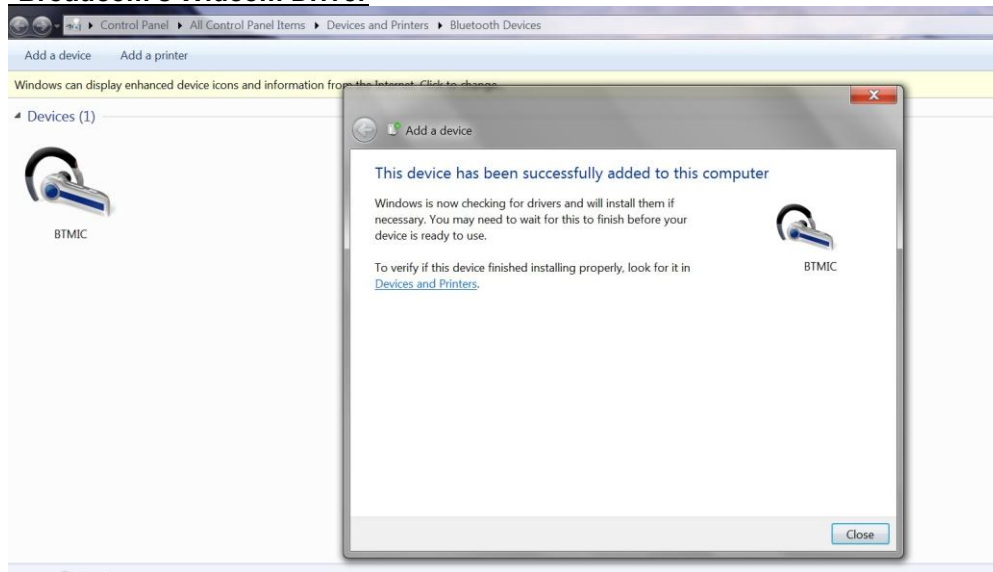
Broadcom's Widcom Driver

Control Panel ▸ All Control Panel Items ▸ Devices and Printers ▸ Bluetooth Devices

Add a device Add a printer

Windows can display enhanced device icons and information from the Internet. Click to change.

Devices (1)

BTMIC

Add a device

This device has been successfully added to this computer

Windows is now checking for drivers and will install them if necessary. You may need to wait for this to finish before your device is ready to use.

To verify if this device finished installing properly, look for it in Devices and Printers.

BTMIC

Close